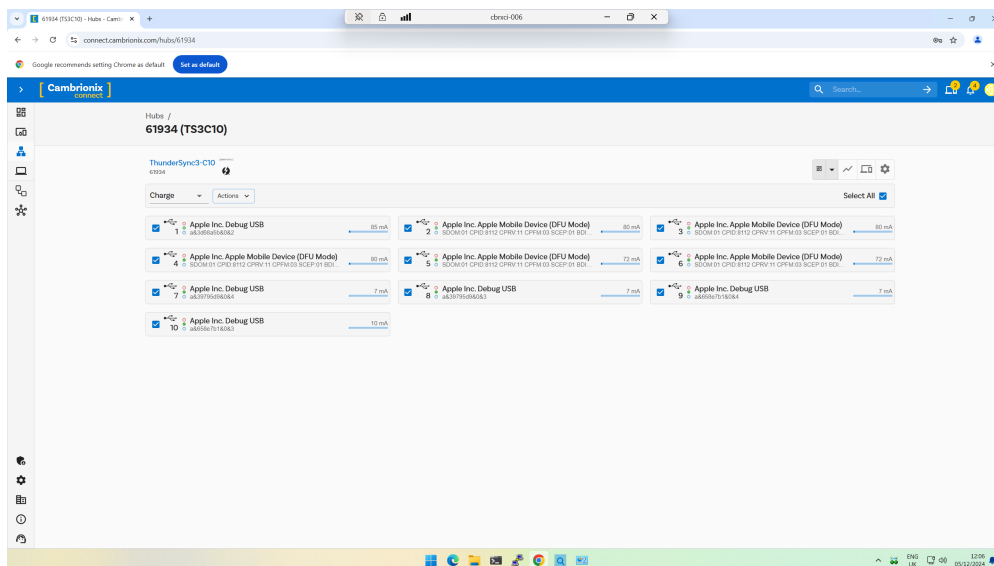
61934 (TS3C10) - Hubs - Cambr ×
cbnxci-006
connect.cambrionix.com/hubs/61934
Google recommends setting Chrome as default Set as default
Cambrionix connect
Search...
Hubs /
61934 (TS3C10)
ThunderSync3-C10
61934
Charge
Actions
Select All
1 Apple Inc. Debug USB a&3d68a5b&0&2 85 mA
2 Apple Inc. Apple Mobile Device (DFU Mode) SDOM:01 CPID:8112 CPRV:11 CPFM:03 SCEP:01 BDI... 80 mA
3 Apple Inc. Apple Mobile Device (DFU Mode) SDOM:01 CPID:8112 CPRV:11 CPFM:03 SCEP:01 BDI... 80 mA
4 Apple Inc. Apple Mobile Device (DFU Mode) SDOM:01 CPID:8112 CPRV:11 CPFM:03 SCEP:01 BDI... 80 mA
5 Apple Inc. Apple Mobile Device (DFU Mode) SDOM:01 CPID:8112 CPRV:11 CPFM:03 SCEP:01 BDI... 72 mA
6 Apple Inc. Apple Mobile Device (DFU Mode) SDOM:01 CPID:8112 CPRV:11 CPFM:03 SCEP:01 BDI... 72 mA
7 Apple Inc. Debug USB a&39795d9&0&4 7 mA
8 Apple Inc. Debug USB a&39795d9&0&3 7 mA
9 Apple Inc. Debug USB a&658e7b1&0&4 7 mA
10 Apple Inc. Debug USB a&658e7b1&0&3 10 mA
ENG UK 12:06 05/12/2024